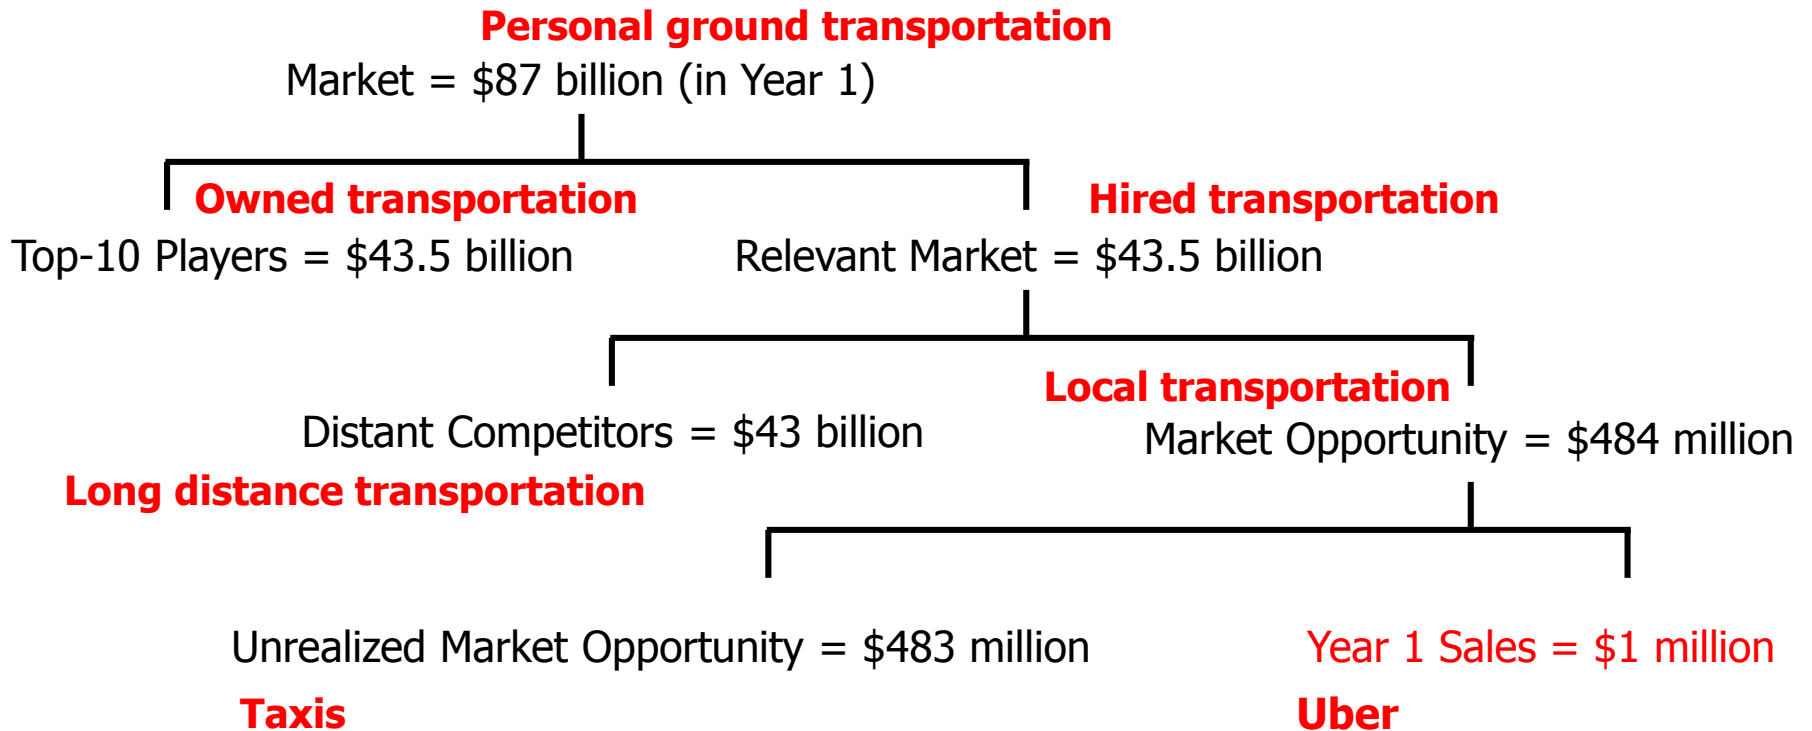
Personal ground transportation
Market = \$87 billion (in Year 1)

Owned transportation
Top-10 Players = \$43.5 billion

Hired transportation
Relevant Market = \$43.5 billion

Distant Competitors = \$43 billion
Long distance transportation

Local transportation
Market Opportunity = \$484 million

Unrealized Market Opportunity = \$483 million
Taxis

Year 1 Sales = \$1 million
Uber